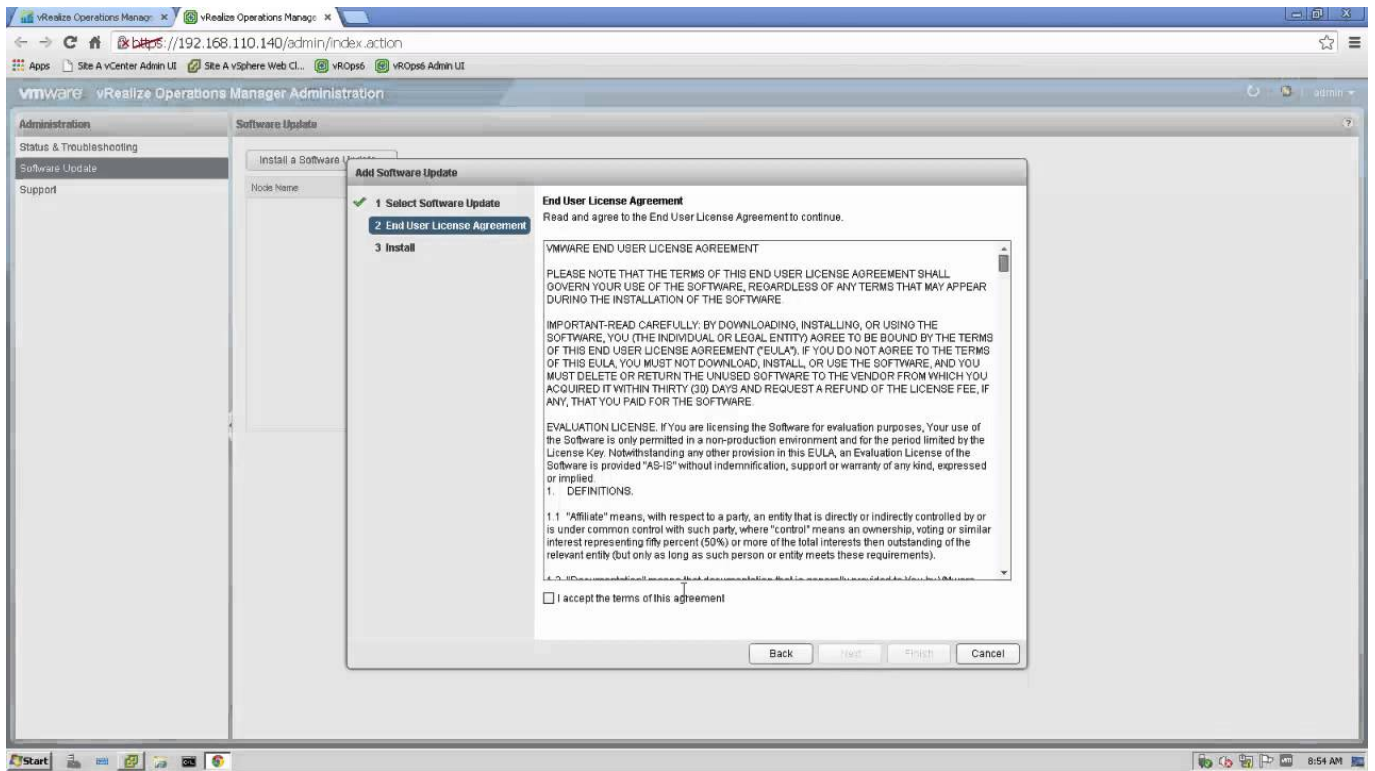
vRealize Operations Manage ×
vRealize Operations Manage ×
https://192.168.110.140/admin/index.action
Apps
Site A vCenter Admin UI
Site A vSphere Web Cl...
vROps6
vROps6 Admin UI
vmware vRealize Operations Manager Administration
admin
Administration
Status & Troubleshooting
Software Update
Support
Software Update
Install a Software Update
Node Name
Add Software Update
1 Select Software Update
2 End User License Agreement
3 Install
End User License Agreement
Read and agree to the End User License Agreement to continue.

VMWARE END USER LICENSE AGREEMENT

PLEASE NOTE THAT THE TERMS OF THIS END USER LICENSE AGREEMENT SHALL GOVERN YOUR USE OF THE SOFTWARE, REGARDLESS OF ANY TERMS THAT MAY APPEAR DURING THE INSTALLATION OF THE SOFTWARE.

IMPORTANT-READ CAREFULLY: BY DOWNLOADING, INSTALLING, OR USING THE SOFTWARE, YOU (THE INDIVIDUAL OR LEGAL ENTITY) AGREE TO BE BOUND BY THE TERMS OF THIS END USER LICENSE AGREEMENT ("EULA"). IF YOU DO NOT AGREE TO THE TERMS OF THIS EULA, YOU MUST NOT DOWNLOAD, INSTALL, OR USE THE SOFTWARE, AND YOU MUST DELETE OR RETURN THE UNUSED SOFTWARE TO THE VENDOR FROM WHICH YOU ACQUIRED IT WITHIN THIRTY (30) DAYS AND REQUEST A REFUND OF THE LICENSE FEE, IF ANY, THAT YOU PAID FOR THE SOFTWARE.

EVALUATION LICENSE. If You are licensing the Software for evaluation purposes, Your use of the Software is only permitted in a non-production environment and for the period limited by the License Key. Notwithstanding any other provision in this EULA, an Evaluation License of the Software is provided "AS-IS" without indemnification, support or warranty of any kind, expressed or implied.
1. DEFINITIONS.

1.1 "Affiliate" means, with respect to a party, an entity that is directly or indirectly controlled by or is under common control with such party, where "control" means an ownership, voting or similar interest representing fifty percent (50%) or more of the total interests then outstanding of the relevant entity (but only as long as such person or entity meets these requirements).

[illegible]

I accept the terms of this agreement
Back
Next
Finish
Cancel
Start
8:54 AM